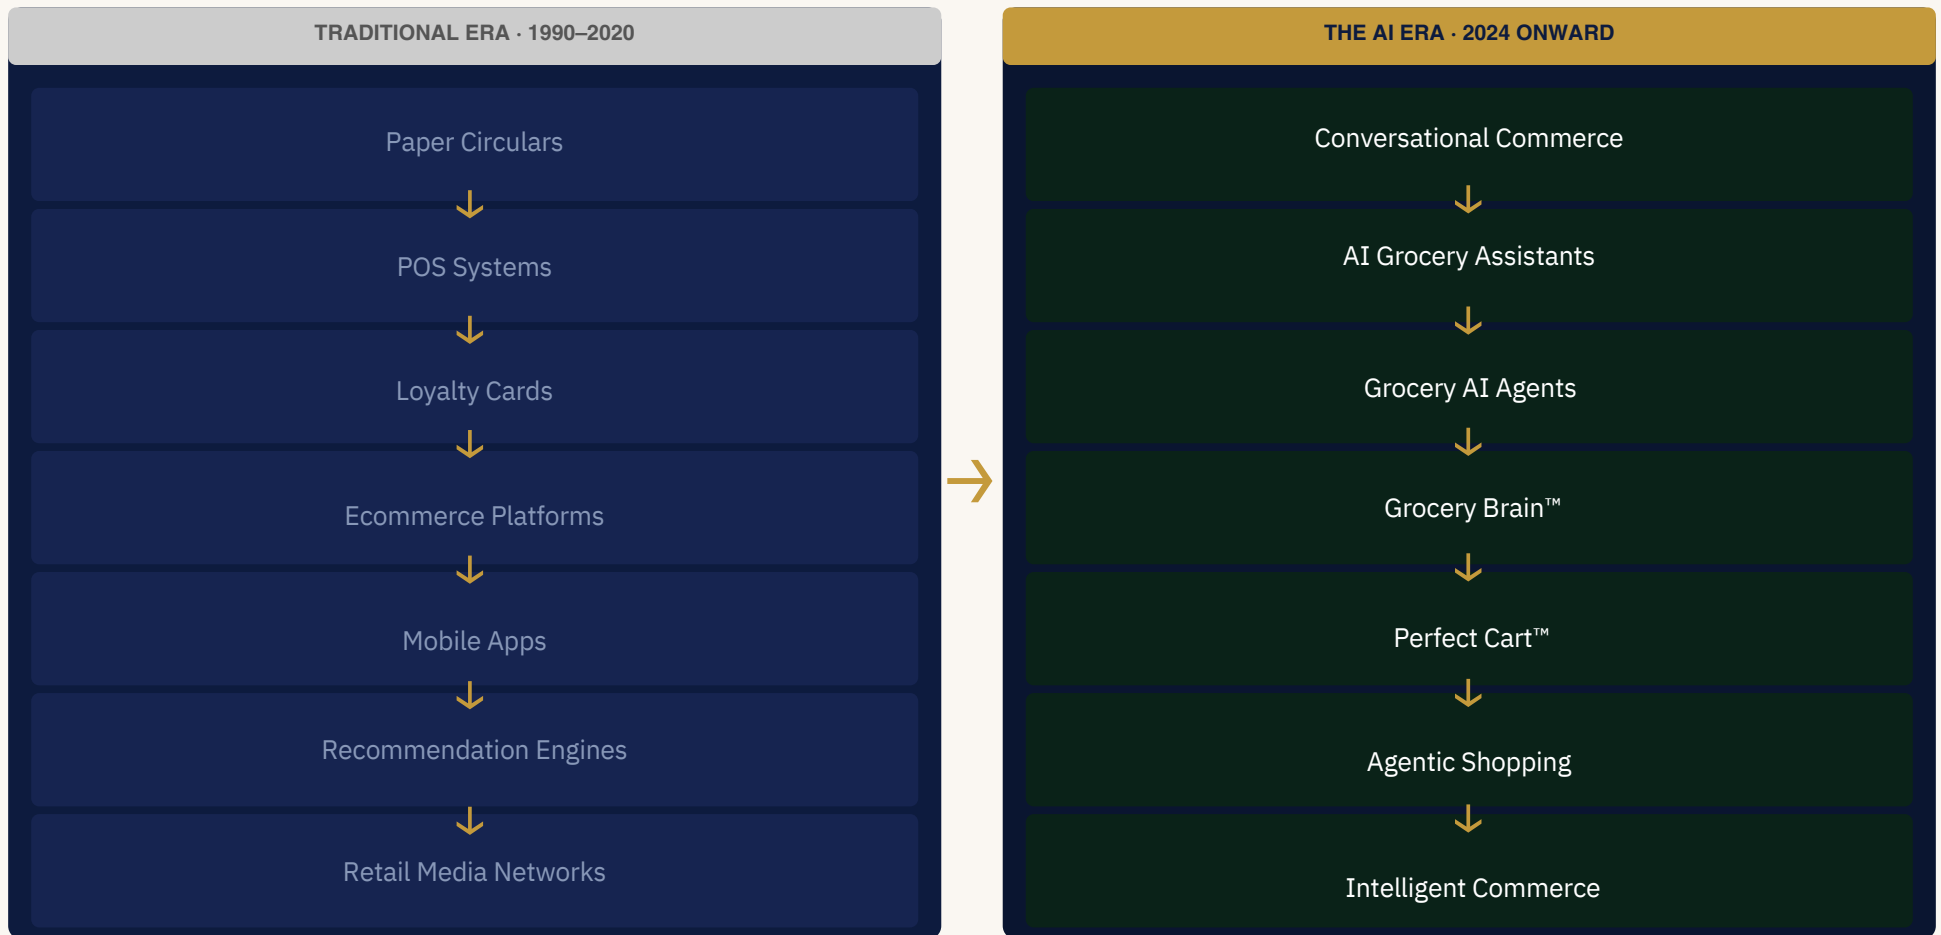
TRADITIONAL ERA · 1990–2020

Paper Circulars

POS Systems

Loyalty Cards

Ecommerce Platforms

Mobile Apps

Recommendation Engines

Retail Media Networks

THE AI ERA · 2024 ONWARD

Conversational Commerce

AI Grocery Assistants

Grocery AI Agents

Grocery Brain™

Perfect Cart™

Agentic Shopping

Intelligent Commerce